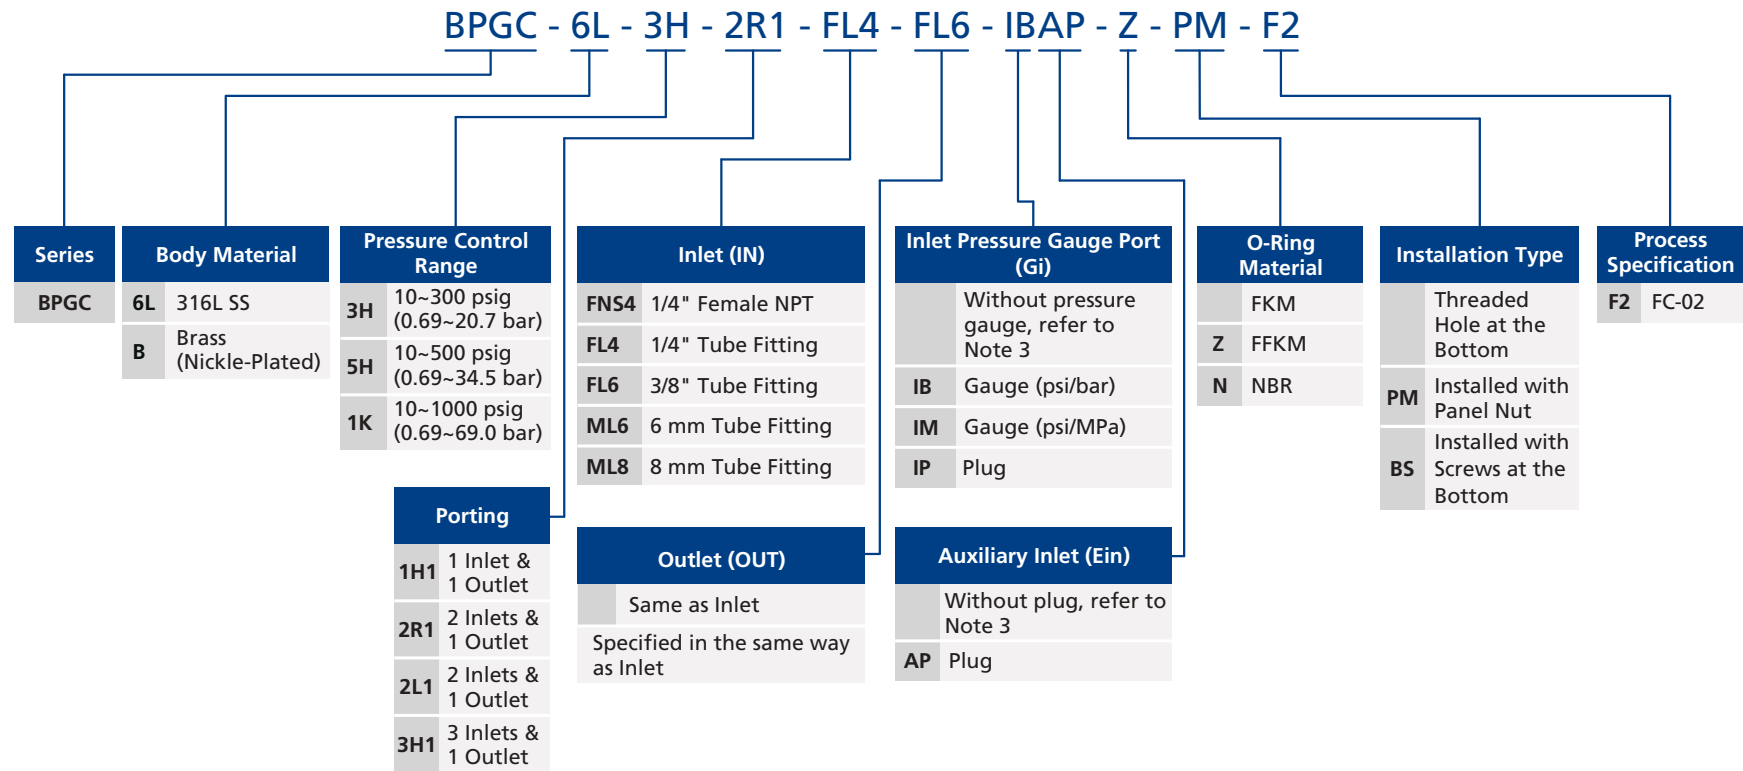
BPGC - 6L - 3H - 2R1 - FL4 - FL6 - IBAP - Z - PM - F2

| Series |
|---|
| BPGC |

| Body Material | |
|---|---|
| 6L | 316L SS |
| B | Brass (Nickle-Plated) |

| Pressure Control Range | |
|---|---|
| 3H | 10~300 psig (0.69~20.7 bar) |
| 5H | 10~500 psig (0.69~34.5 bar) |
| 1K | 10~1000 psig (0.69~69.0 bar) |

| Porting | |
|---|---|
| 1H1 | 1 Inlet & 1 Outlet |
| 2R1 | 2 Inlets & 1 Outlet |
| 2L1 | 2 Inlets & 1 Outlet |
| 3H1 | 3 Inlets & 1 Outlet |

| Inlet (IN) | |
|---|---|
| FNS4 | 1/4" Female NPT |
| FL4 | 1/4" Tube Fitting |
| FL6 | 3/8" Tube Fitting |
| ML6 | 6 mm Tube Fitting |
| ML8 | 8 mm Tube Fitting |

| Outlet (OUT) | |
|---|---|
| | Same as Inlet |
| Specified in the same way as Inlet | |

| Inlet Pressure Gauge Port (Gi) | |
|---|---|
| | Without pressure gauge, refer to Note 3 |
| IB | Gauge (psi/bar) |
| IM | Gauge (psi/MPa) |
| IP | Plug |

| Auxiliary Inlet (Ein) | |
|---|---|
| | Without plug, refer to Note 3 |
| AP | Plug |

| O-Ring Material | |
|---|---|
| | FKM |
| Z | FFKM |
| N | NBR |

| Installation Type | |
|---|---|
| | Threaded Hole at the Bottom |
| PM | Installed with Panel Nut |
| BS | Installed with Screws at the Bottom |

| Process Specification | |
|---|---|
| F2 | FC-02 |